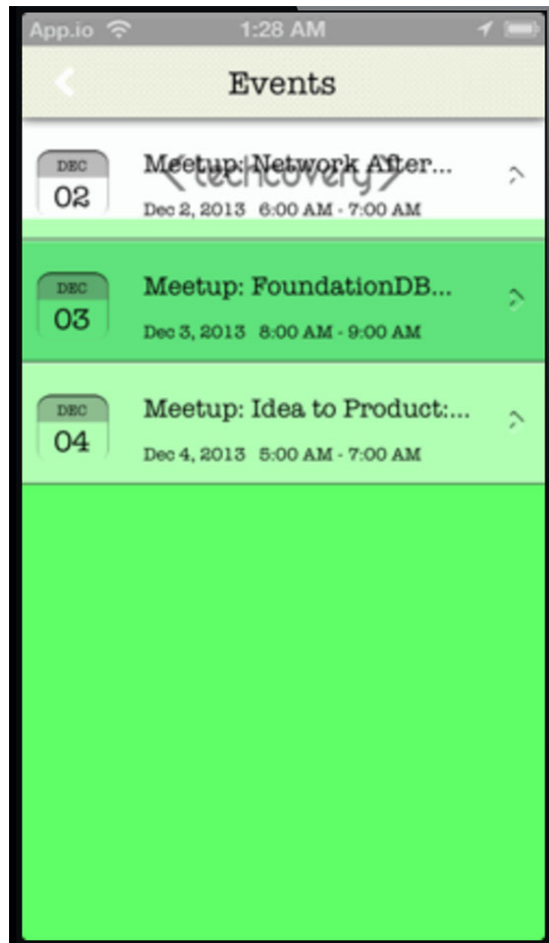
App.io 1:28 AM

Events

DEC
02
Meetup: Network After...
Dec 2, 2013 6:00 AM - 7:00 AM

<techcovery>

DEC
03
Meetup: FoundationDB...
Dec 3, 2013 8:00 AM - 9:00 AM

DEC
04
Meetup: Idea to Product:...
Dec 4, 2013 5:00 AM - 7:00 AM